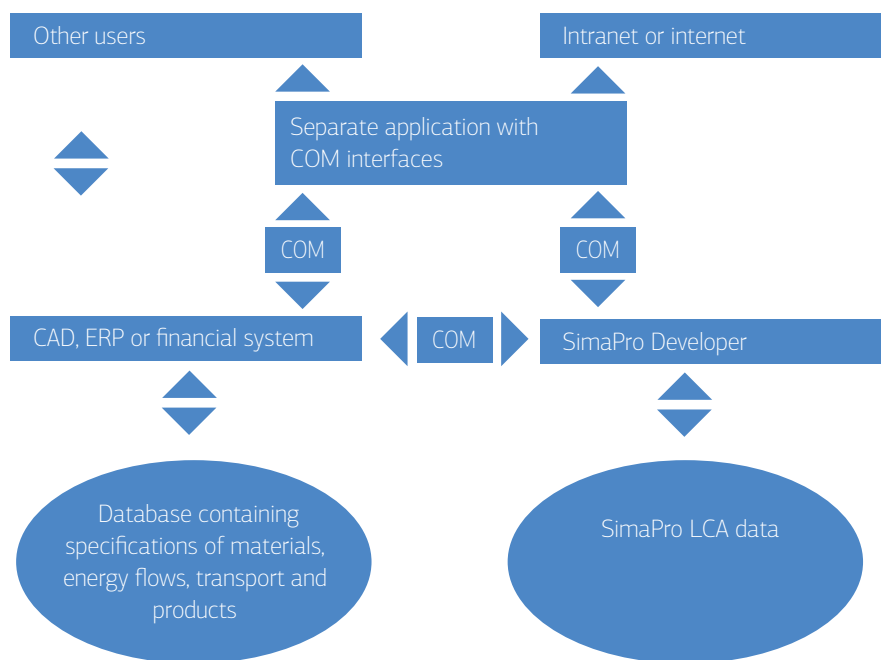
Other users

Intranet or internet

Separate application with COM interfaces

COM

COM

CAD, ERP or financial system

COM

SimaPro Developer

Database containing specifications of materials, energy flows, transport and products

SimaPro LCA data